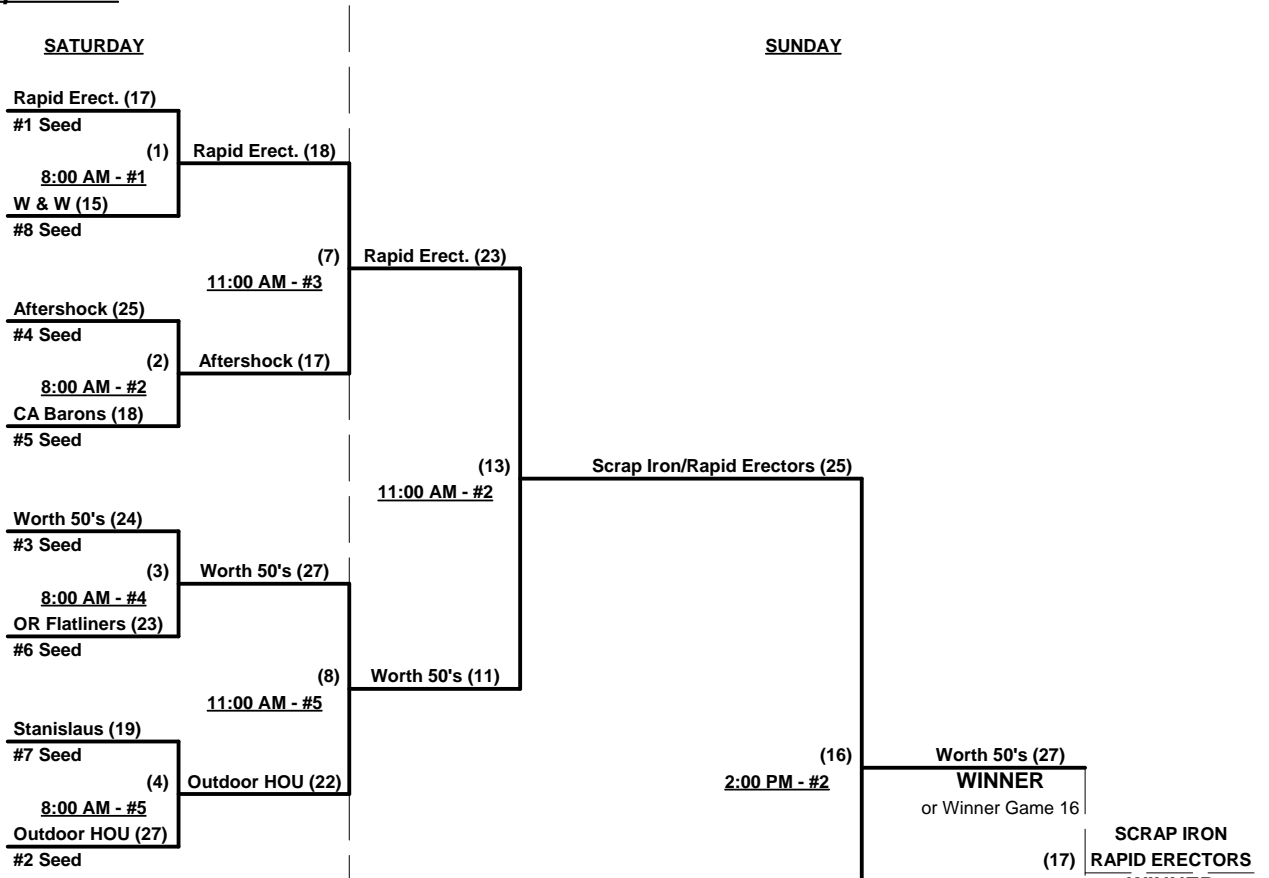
SATURDAY

SUNDAY

Rapid Erect. (17)
#1 Seed
(1) Rapid Erect. (18)
8:00 AM - #1
W & W (15)
#8 Seed

(7) Rapid Erect. (23)
11:00 AM - #3

Aftershock (25)
#4 Seed
(2) Aftershock (17)
8:00 AM - #2
CA Barons (18)
#5 Seed

(13) Scrap Iron/Rapid Erectors (25)
11:00 AM - #2

Worth 50's (24)
#3 Seed
(3) Worth 50's (27)
8:00 AM - #4
OR Flatliners (23)
#6 Seed

(8) Worth 50's (11)
11:00 AM - #5

Stanislaus (19)
#7 Seed
(4) Outdoor HOU (22)
8:00 AM - #5
Outdoor HOU (27)
#2 Seed

(16) Worth 50's (27)
2:00 PM - #2
WINNER
or Winner Game 16

SCRAP IRON
(17) RAPID ERECTORS
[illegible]